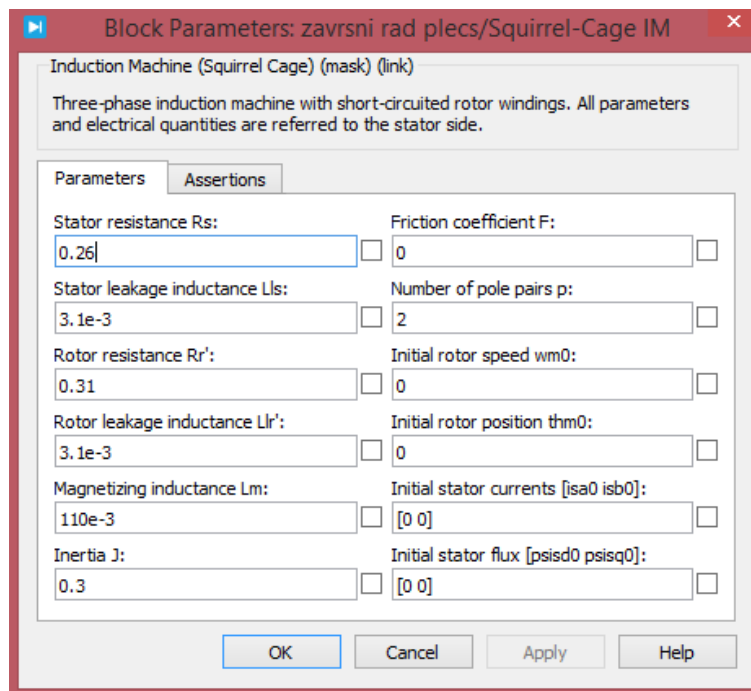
Block Parameters: zavrsni rad plecs/Squirrel-Cage IM

Induction Machine (Squirrel Cage) (mask) (link)

Three-phase induction machine with short-circuited rotor windings. All parameters and electrical quantities are referred to the stator side.

Parameters | Assertions

Stator resistance Rs:
0.26

Stator leakage inductance Lls:
3.1e-3

Rotor resistance Rr':
0.31

Rotor leakage inductance Llr':
3.1e-3

Magnetizing inductance Lm:
110e-3

Inertia J:
0.3

Friction coefficient F:
0

Number of pole pairs p:
2

Initial rotor speed wm0:
0

Initial rotor position thm0:
0

Initial stator currents [isa0 isb0]:
[0 0]

Initial stator flux [psisd0 psisq0]:
[0 0]

OK | Cancel | Apply | Help